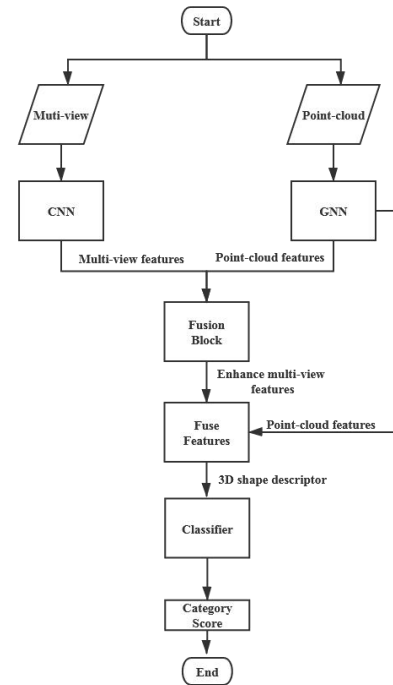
Start

Muti-view

Point-cloud

CNN

GNN

Multi-view features

Point-cloud features

Fusion Block

Enhance multi-view features

Fuse Features

Point-cloud features

3D shape descriptor

Classifier

Category Score

End